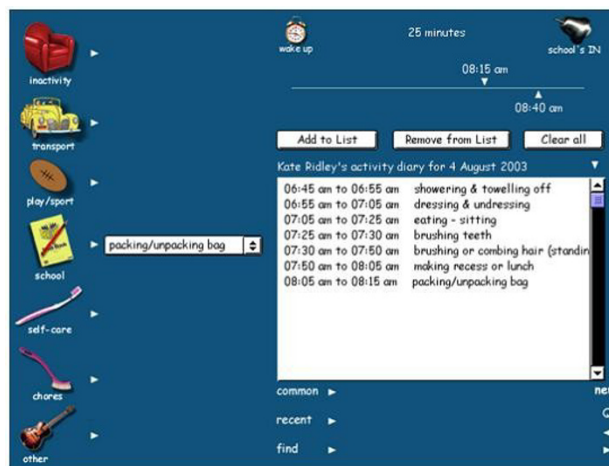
inactivity

transport

play/sport

school

packing/unpacking bag

self-care

chores

other

wake up

25 minutes

school's IN

08:15 am

08:40 am

Add to List

Remove from List

Clear all

Kate Ridley's activity diary for 4 August 2003

06:45 am to 06:55 am showering & towelling off
06:55 am to 07:05 am dressing & undressing
07:05 am to 07:25 am eating - sitting
07:25 am to 07:30 am brushing teeth
07:30 am to 07:50 am brushing or combing hair (standin
07:50 am to 08:05 am making recess or lunch
08:05 am to 08:15 am packing/unpacking bag

common

recent

find

ne